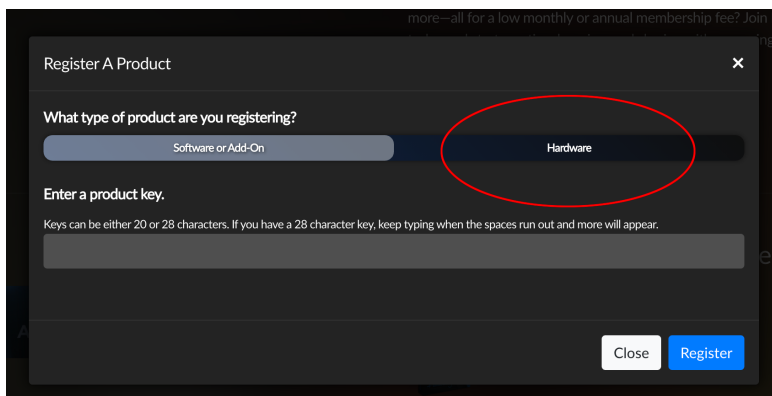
more—all for a low monthly or annual membership fee? Join

Register A Product

×

What type of product are you registering?

Software or Add-On

Hardware

Enter a product key.

Keys can be either 20 or 28 characters. If you have a 28 character key, keep typing when the spaces run out and more will appear.

Close

Register